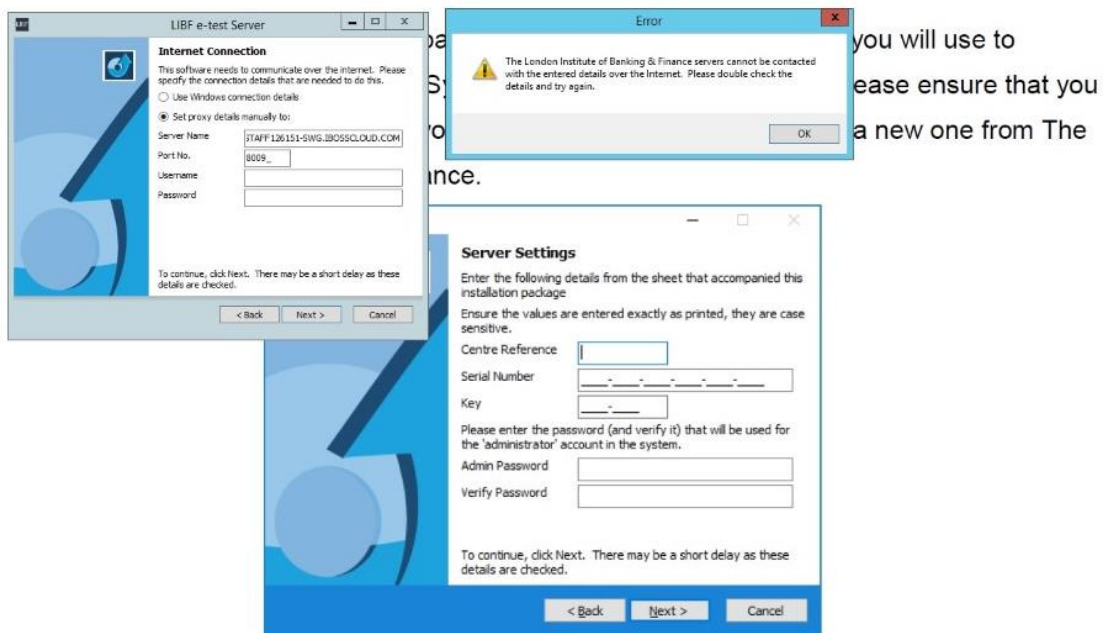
LIBF e-test Server

Internet Connection

This software needs to communicate over the internet. Please specify the connection details that are needed to do this.

Use Windows connection details

Set proxy details manually to:

Server Name STAFF126151-SWG.IBOSSCLOUD.COM

Port No. 8009

Username

Password

To continue, click Next. There may be a short delay as these details are checked.

< Back Next > Cancel

Error

The London Institute of Banking & Finance servers cannot be contacted with the entered details over the Internet. Please double check the details and try again.

OK

pa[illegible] you will use to S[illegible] ease ensure that you yo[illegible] a new one from The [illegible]nce.

Server Settings

Enter the following details from the sheet that accompanied this installation package

Ensure the values are entered exactly as printed, they are case sensitive.

Centre Reference

Serial Number

Key

Please enter the password (and verify it) that will be used for the 'administrator' account in the system.

Admin Password

Verify Password

To continue, click Next. There may be a short delay as these details are checked.

< Back Next > Cancel